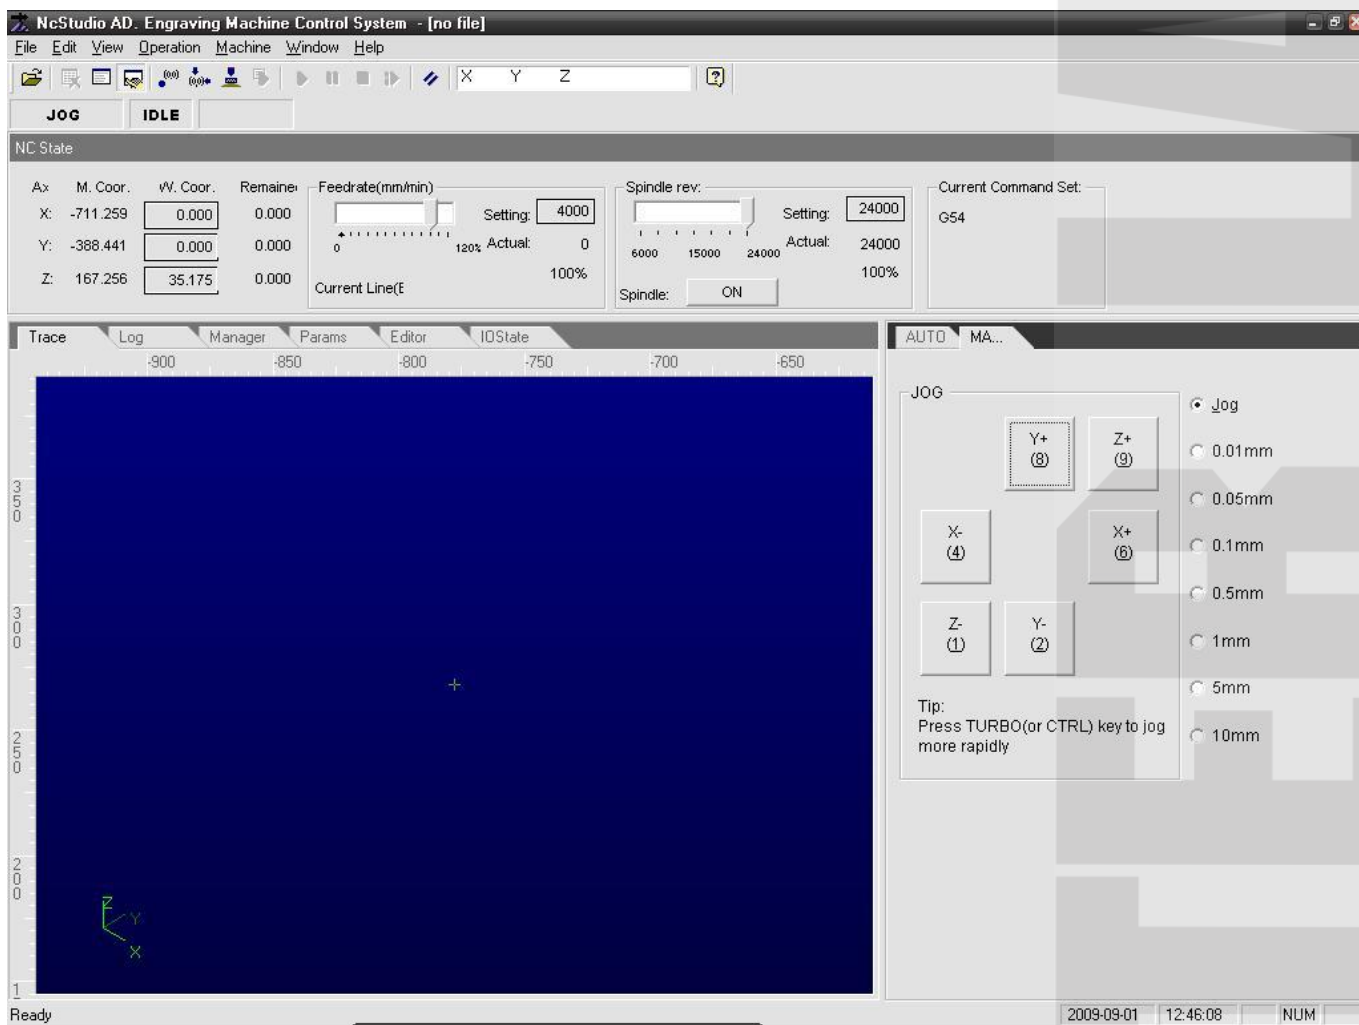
NcStudio AD. Engraving Machine Control System - [no file]

File Edit View Operation Machine Window Help

X Y Z

JOG IDLE

NC State

| Ax | M. Coor. | W. Coor. | Remaine |
|---|---|---|---|
| X: | -711.259 | 0.000 | 0.000 |
| Y: | -388.441 | 0.000 | 0.000 |
| Z: | 167.256 | 35.175 | 0.000 |

Feedrate(mm/min)
Setting: 4000
0 120% Actual: 0
100%
Current Line(E

Spindle rev:
Setting: 24000
6000 15000 24000 Actual: 24000
100%
Spindle: ON

Current Command Set:
G54

Trace Log Manager Params Editor IOState

-900 -850 -800 -750 -700 -650

350 300 250 200 1

Z Y X

AUTO MA...

JOG

Y+ (8)
Z+ (9)
X- (4)
X+ (6)
Z- (1)
Y- (2)

Tip:
Press TURBO(or CTRL) key to jog more rapidly

Jog
0.01mm
0.05mm
0.1mm
0.5mm
1mm
5mm
10mm

Ready 2009-09-01 12:46:08 NUM